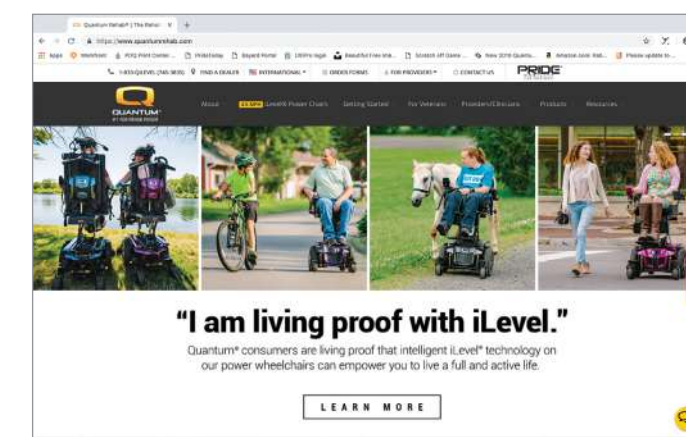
Quantum Rehab® | The Rehab ×  +

https://www.quantumrehab.com

Apps  Workfront  PDQ Print Center...  PrideToday  Bayard Home  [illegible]  Beautiful Free Ima...  Scratch Off Game...  New 2019 Quantu...  Amazon Junk Mail...  Please update to...

1-833-QLEVEL (745-3835)  FIND A DEALER  INTERNATIONAL  ORDER FORMS  FOR PROVIDERS  CONTACT US  PRIDE

QUANTUM

About  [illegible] iLevel® Power Chairs  Getting Started  For Veterans  Providers/Clinicians  Products  Resources

“I am living proof with iLevel.”

Quantum® consumers are living proof that intelligent iLevel® technology on our power wheelchairs can empower you to live a full and active life.

LEARN MORE